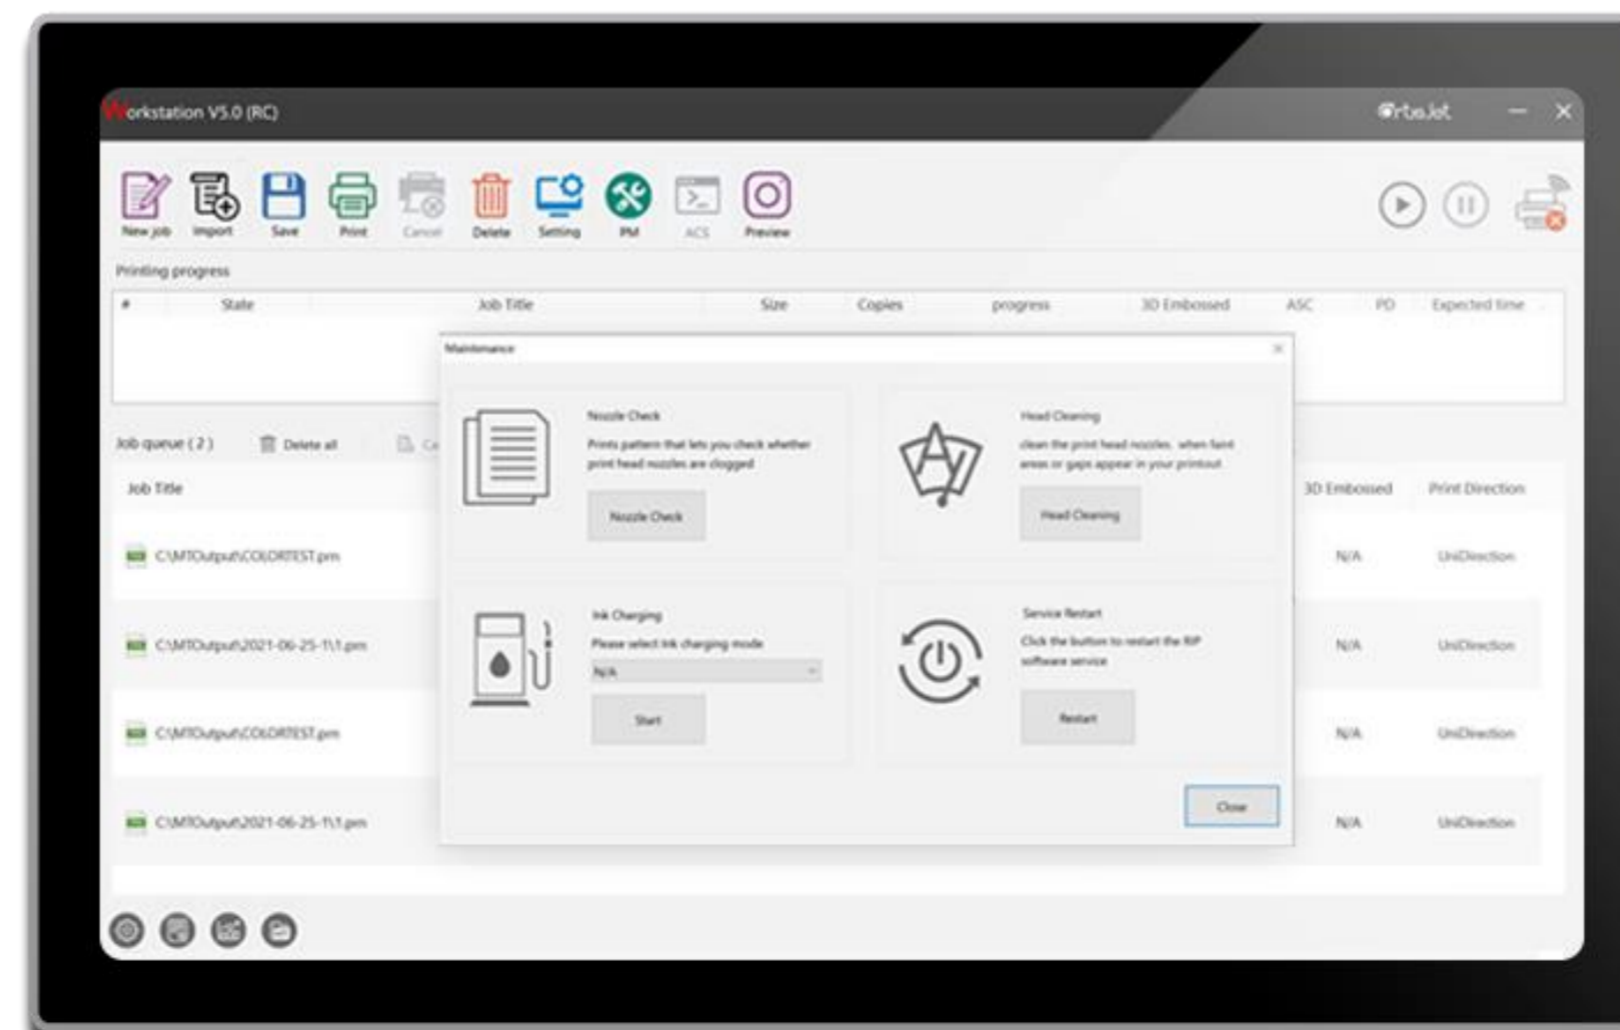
Workstation V5.0 (RC)

Artisjet

New job Import Save Print Cancel Delete Setting PM ACS Preview

Printing progress

| # | State | Job Title | Size | Copies | progress | 3D Embossed | ASC | PD | Expected time |
|---|---|---|---|---|---|---|---|---|---|

Maintenance

Nozzle Check
Prints pattern that lets you check whether print head nozzles are clogged
Nozzle Check

Head Cleaning
clean the print head nozzles, when faint areas or gaps appear in your printout
Head Cleaning

Ink Charging
Please select ink charging mode
N/A
Start

Service Restart
Click the button to restart the RIP software service
Restart

Close

Job queue ( 2 ) Delete all Ca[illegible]

| Job Title | 3D Embossed | Print Direction |
|---|---|---|
| C:\MTOutput\COLORTEST.prn | N/A | UniDirection |
| C:\MTOutput\2021-06-25-1\1.prn | N/A | UniDirection |
| C:\MTOutput\COLORTEST.prn | N/A | UniDirection |
| C:\MTOutput\2021-06-25-1\1.prn | N/A | UniDirection |